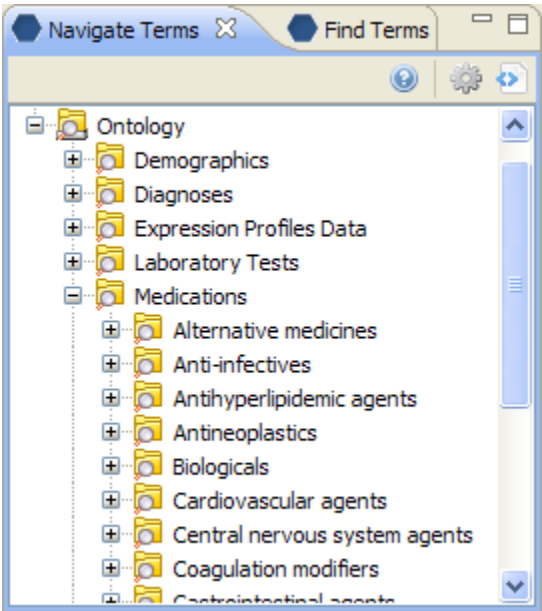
Navigate Terms
Find Terms

Ontology
Demographics
Diagnoses
Expression Profiles Data
Laboratory Tests
Medications
Alternative medicines
Anti-infectives
Antihyperlipidemic agents
Antineoplastics
Biologicals
Cardiovascular agents
Central nervous system agents
Coagulation modifiers
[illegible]